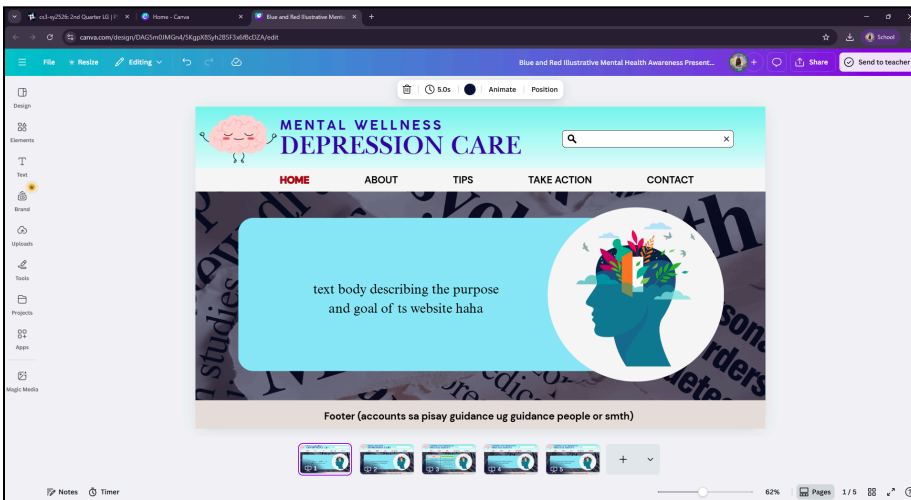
cs3-sy252b 2nd Quarter LG | P ×
Home - Canva ×
Blue and Red Illustrative Menta ×
+

canva.com/design/DAG5m0JMGn4/5KgpX8Syh2B5F3x6fBcDZA/edit

School

File  Resize  Editing

Blue and Red Illustrative Mental Health Awareness Present...

Share
Send to teacher

5.0s  Animate  Position

Design
Elements
Text
Brand
Uploads
Tools
Projects
Apps
Magic Media

MENTAL WELLNESS
DEPRESSION CARE

HOME  ABOUT  TIPS  TAKE ACTION  CONTACT

text body describing the purpose and goal of ts website haha

Footer (accounts sa pisay guidance ug guidance people or smth)

1 2 3 4 5

Notes  Timer

62%  Pages  1 / 5